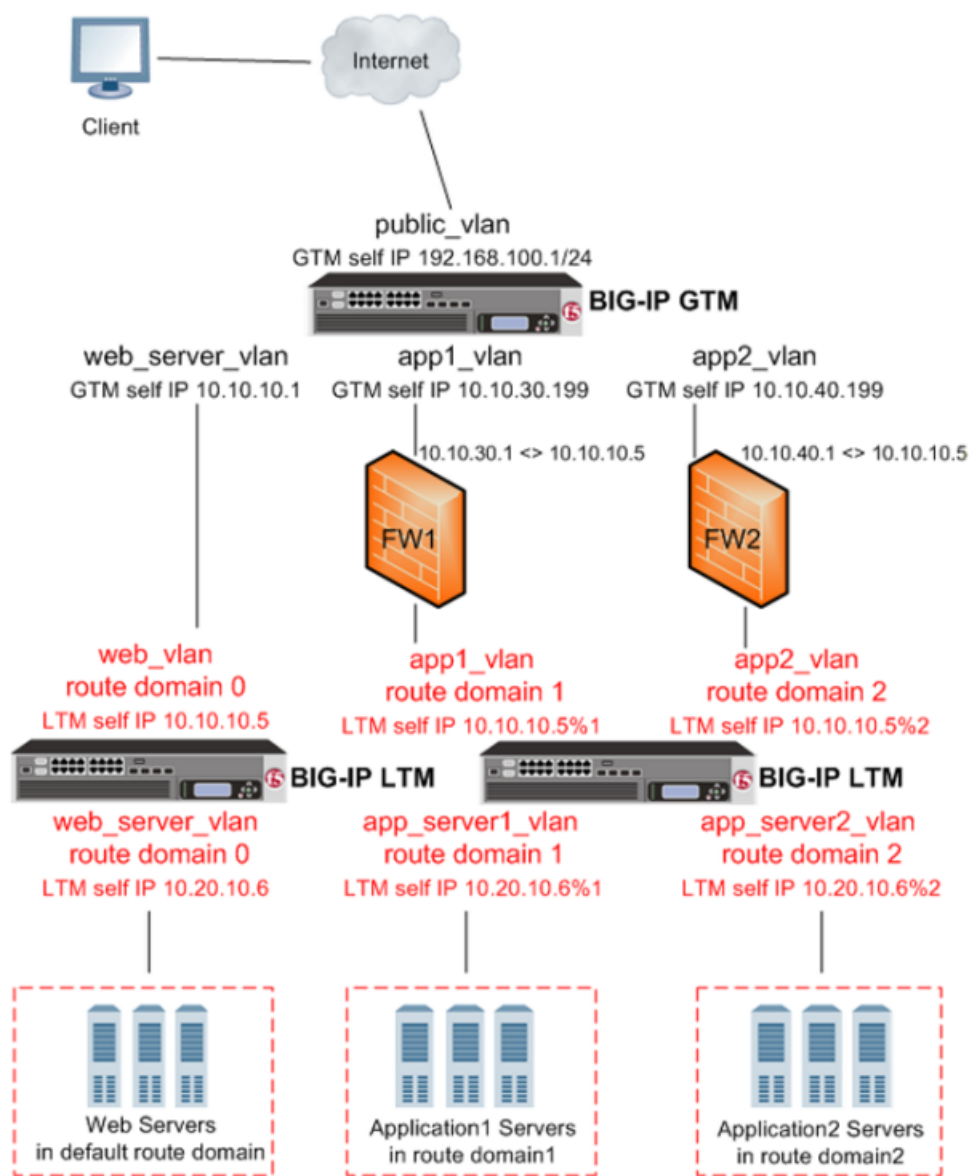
Client

Internet

public_vlan
GTM self IP 192.168.100.1/24

BIG-IP GTM

web_server_vlan
GTM self IP 10.10.10.1

app1_vlan
GTM self IP 10.10.30.199

app2_vlan
GTM self IP 10.10.40.199

10.10.30.1 <> 10.10.10.5

10.10.40.1 <> 10.10.10.5

FW1

FW2

web_vlan
route domain 0
LTM self IP 10.10.10.5

app1_vlan
route domain 1
LTM self IP 10.10.10.5%1

app2_vlan
route domain 2
LTM self IP 10.10.10.5%2

BIG-IP LTM

BIG-IP LTM

web_server_vlan
route domain 0
LTM self IP 10.20.10.6

app_server1_vlan
route domain 1
LTM self IP 10.20.10.6%1

app_server2_vlan
route domain 2
LTM self IP 10.20.10.6%2

Web Servers
in default route domain

Application1 Servers
in route domain1

Application2 Servers
in route domain2